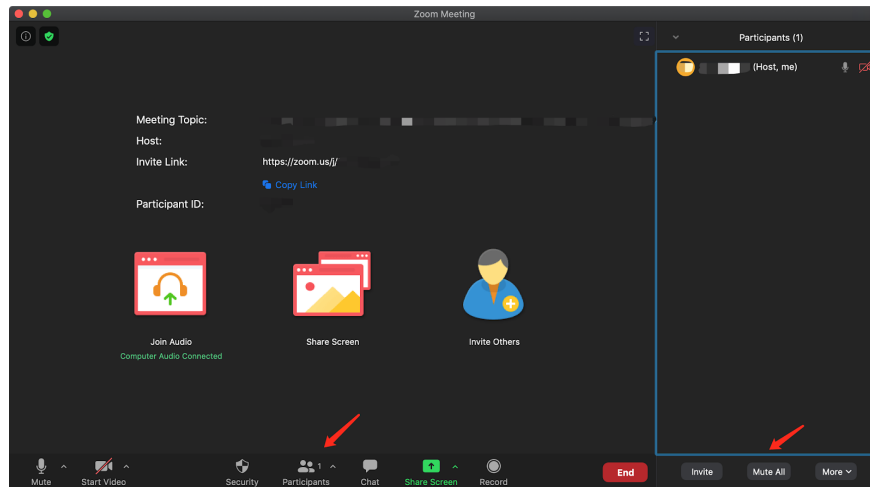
Zoom Meeting

Meeting Topic:
Host:
Invite Link: https://zoom.us/j/
Copy Link
Participant ID:

Join Audio
Computer Audio Connected

Share Screen

Invite Others

Participants (1)

(Host, me)

Mute
Start Video
Security
Participants 1
Chat
Share Screen
Record
End

Invite
Mute All
More